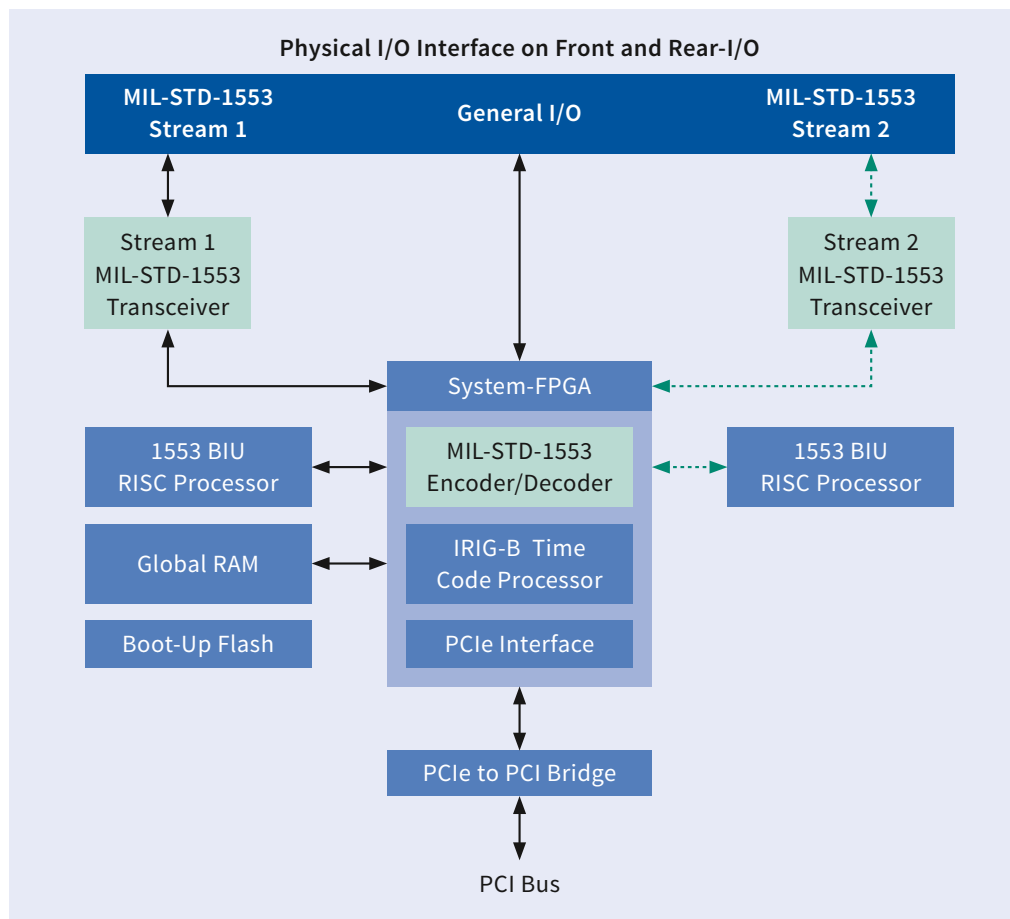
Physical I/O Interface on Front and Rear-I/O

MIL-STD-1553 Stream 1

General I/O

MIL-STD-1553 Stream 2

Stream 1 MIL-STD-1553 Transceiver

Stream 2 MIL-STD-1553 Transceiver

System-FPGA

1553 BIU RISC Processor

MIL-STD-1553 Encoder/Decoder

1553 BIU RISC Processor

Global RAM

IRIG-B Time Code Processor

Boot-Up Flash

PCIe Interface

PCIe to PCI Bridge

PCI Bus